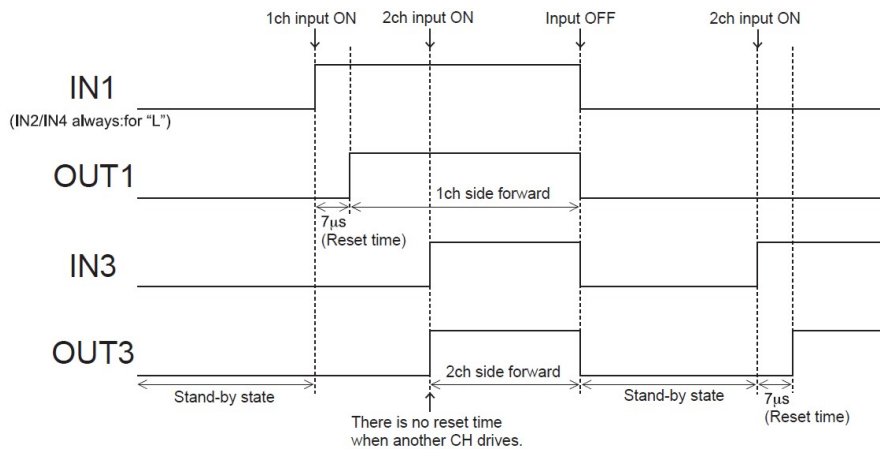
1ch input ON
2ch input ON
Input OFF
2ch input ON

IN1
(IN2/IN4 always:for “L”)

OUT1

1ch side forward

7μs
(Reset time)

IN3

OUT3

2ch side forward

Stand-by state

Stand-by state

7μs
(Reset time)

There is no reset time when another CH drives.